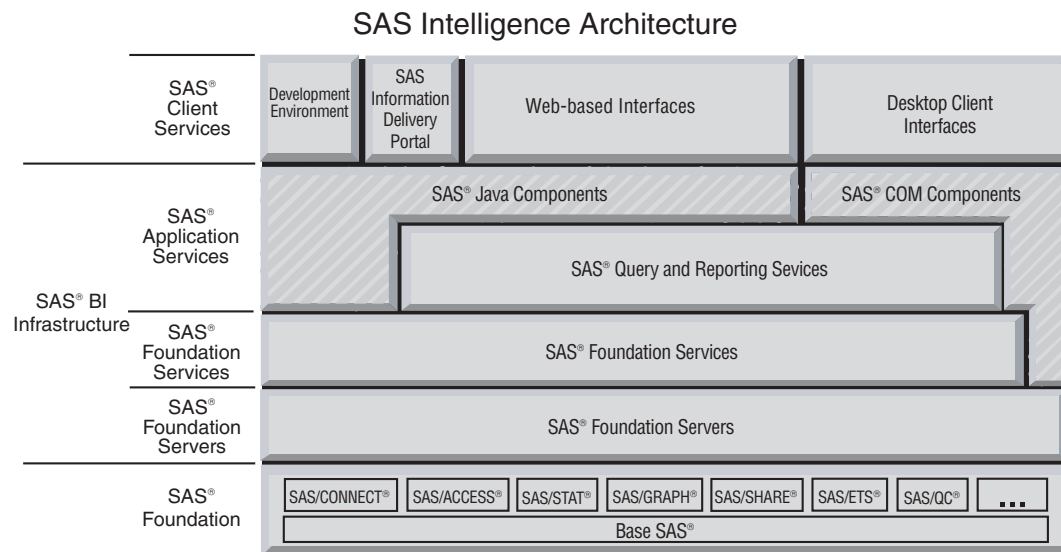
SAS Intelligence Architecture

SAS® Client Services

Development Environment

SAS Information Delivery Portal

Web-based Interfaces

Desktop Client Interfaces

SAS® Application Services

SAS® Java Components

SAS® COM Components

SAS® Query and Reporting Sevices

SAS® BI Infrastructure

SAS® Foundation Services

SAS® Foundation Services

SAS® Foundation Servers

SAS® Foundation Servers

SAS® Foundation

SAS/CONNECT® SAS/ACCESS® SAS/STAT® SAS/GRAPH® SAS/SHARE® SAS/ETS® SAS/QC® ...

Base SAS®